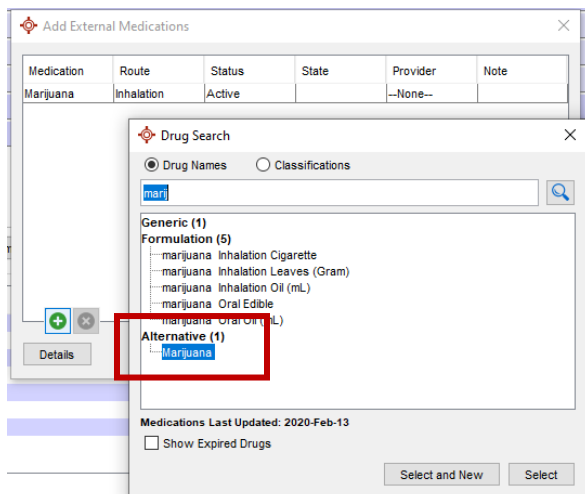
Add External Medications

| Medication | Route | Status | State | Provider | Note |
|---|---|---|---|---|---|
| Marijuana | Inhalation | Active | | --None-- | |

Details

Drug Search

Drug Names Classifications

marij

Generic (1)
Formulation (5)
marijuana Inhalation Cigarette
marijuana Inhalation Leaves (Gram)
marijuana Inhalation Oil (mL)
marijuana Oral Edible
marijuana Oral Oil (mL)
Alternative (1)
Marijuana

Medications Last Updated: 2020-Feb-13

Show Expired Drugs

Select and New Select